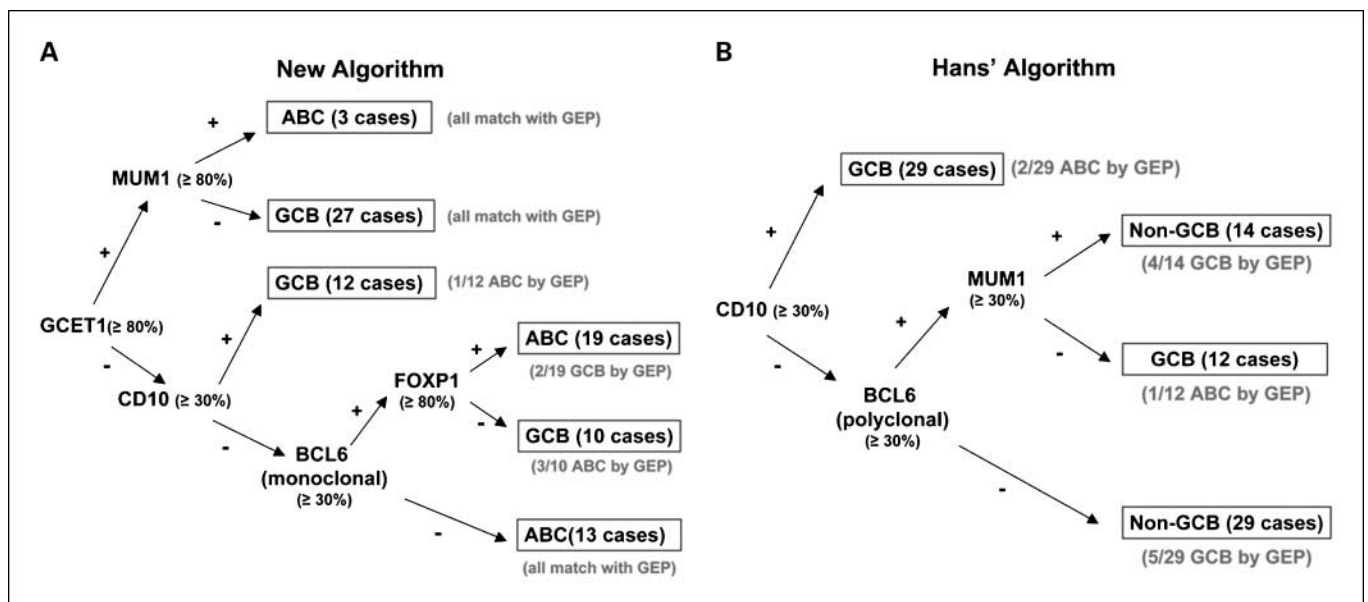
A

New Algorithm

ABC (3 cases) (all match with GEP)

+

MUM1 (≥ 80%)

-

GCB (27 cases) (all match with GEP)

+

GCB (12 cases) (1/12 ABC by GEP)

GCET1(≥ 80%)

+

-

CD10 (≥ 30%)

ABC (19 cases) (2/19 GCB by GEP)

+

FOXP1 (≥ 80%)

+

-

GCB (10 cases) (3/10 ABC by GEP)

-

BCL6 (monoclonal) (≥ 30%)

-

ABC(13 cases) (all match with GEP)

B

Hans' Algorithm

GCB (29 cases) (2/29 ABC by GEP)

+

Non-GCB (14 cases) (4/14 GCB by GEP)

+

MUM1 (≥ 30%)

CD10 (≥ 30%)

+

-

GCB (12 cases) (1/12 ABC by GEP)

-

BCL6 (polyclonal) (≥ 30%)

-

Non-GCB (29 cases) (5/29 GCB by GEP)